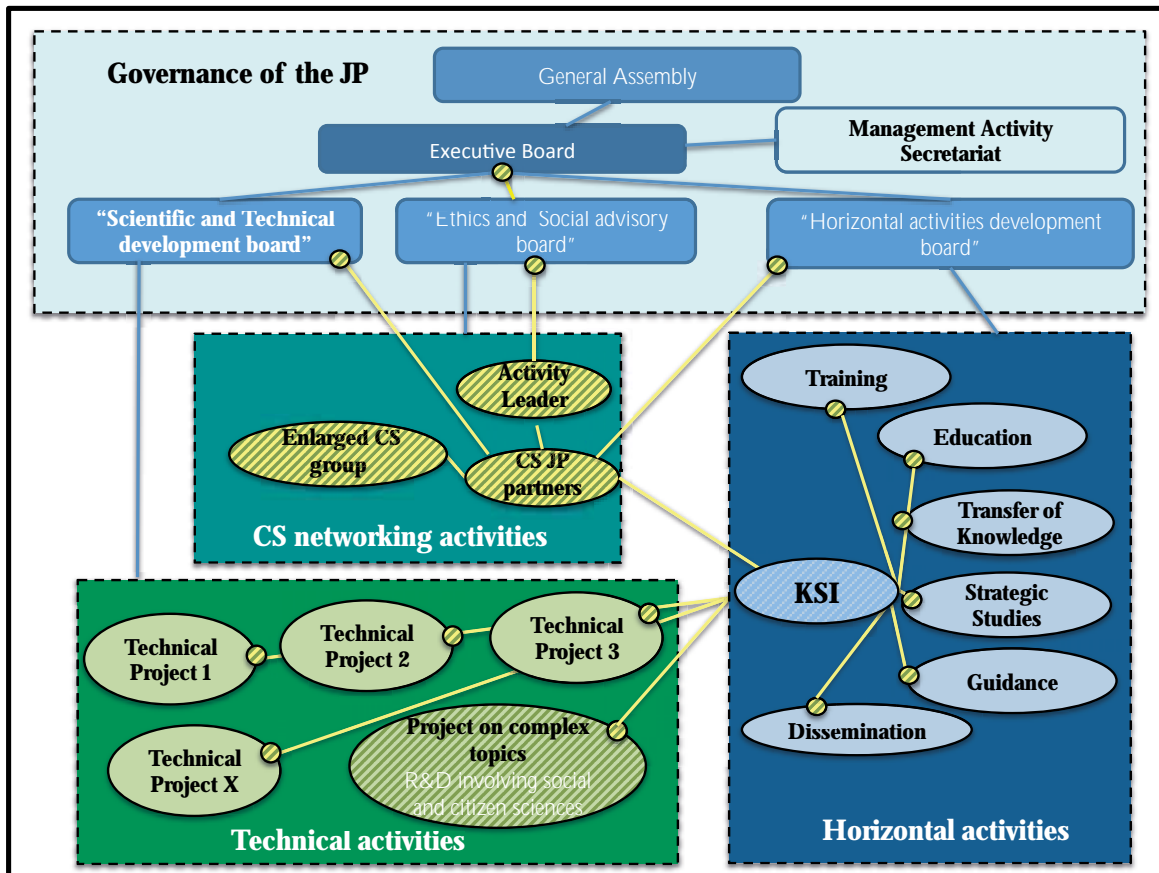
Governance of the JP

General Assembly

Executive Board

Management Activity Secretariat

“Scientific and Technical development board”

“Ethics and Social advisory board”

“Horizontal activities development board”

Activity Leader

Enlarged CS group

CS JP partners

CS networking activities

Training

Education

Transfer of Knowledge

KSI

Strategic Studies

Guidance

Dissemination

Horizontal activities

Technical Project 1

Technical Project 2

Technical Project 3

Technical Project X

Project on complex topics

R&D involving social and citizen sciences

Technical activities